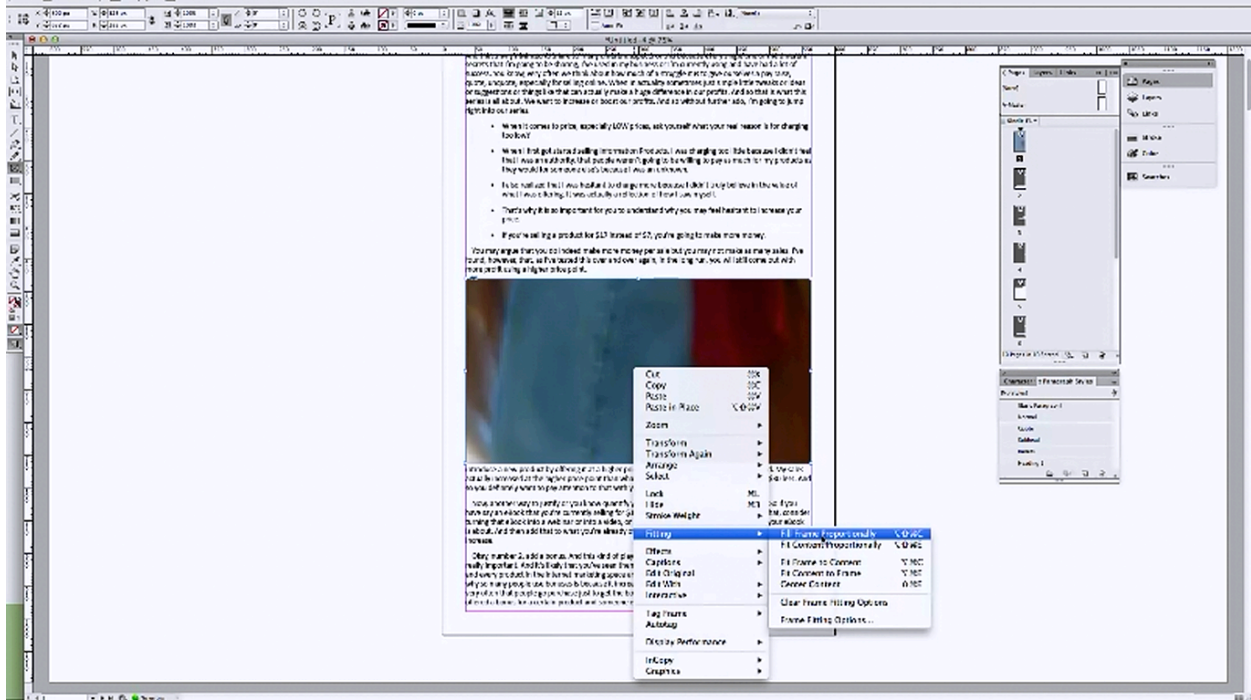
Untitled-1 @ 75%

Wherever it comes to price, especially LOW prices, ask yourself what your real reason is for charging too low?

When I first got started selling Information Products, I was charging too little because I didn't feel that I was an authority, that people weren't going to be willing to pay as much for my products as they would for someone else's because I was an unknown.

To be honest, I felt I was hesitant to charge more because I didn't truly believe in the value of what I was offering. It was actually a reflection of how I saw myself.

That's why it is so important for you to understand why you may feel hesitant to increase your price.

If you're selling a product for $17 instead of $7, you're going to make more money.

You may argue that you do indeed make more money per sale but you may not make as many sales. I've found, however, that, as I've tested this over and over again, in the long run, you will still come out with more profit using a higher price point.

Cut ⌘X
Copy ⌘C
Paste ⌘V
Paste in Place ⌥⇧⌘V
Zoom
Transform
Transform Again
Arrange
Select
Lock ⌘L
Hide ⌘3
Stroke Weight
Fitting
Effects
Captions
Edit Original
Edit With
Interactive
Tag Frame
Autotag
Display Performance
InCopy
Graphics

Fill Frame Proportionally ⌥⇧⌘C
Fit Content Proportionally ⌥⇧⌘E
Fit Frame to Content ⌥⌘C
Fit Content to Frame ⌥⌘E
Center Content ⇧⌘E
Clear Frame Fitting Options
Frame Fitting Options...

Pages
Layers
Links
Stroke
Color
Swatches
Character
Paragraph Styles
[Basic Paragraph]
Normal
Quote
Subhead
Bullets
Heading 1